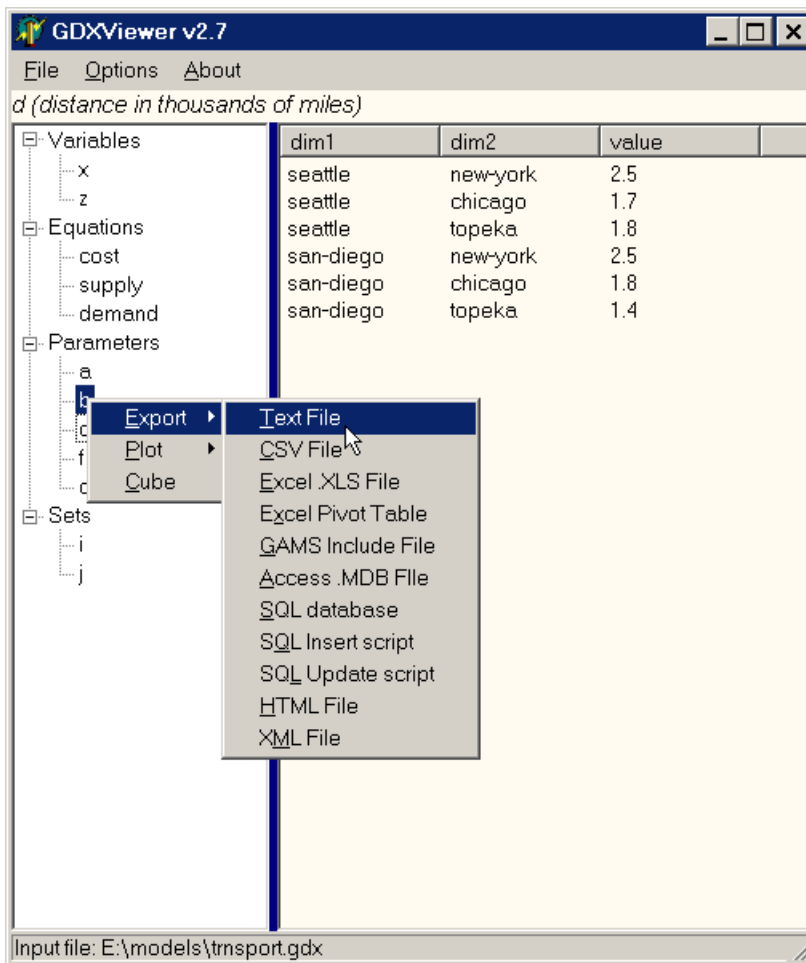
GDXViewer v2.7

File Options About

d (distance in thousands of miles)

Variables
x
z
Equations
cost
supply
demand
Parameters
a
b
d
f
c
Sets
i
j

| dim1 | dim2 | value |
|---|---|---|
| seattle | new-york | 2.5 |
| seattle | chicago | 1.7 |
| seattle | topeka | 1.8 |
| san-diego | new-york | 2.5 |
| san-diego | chicago | 1.8 |
| san-diego | topeka | 1.4 |

Export
Plot
Cube

Text File
CSV File
Excel .XLS File
Excel Pivot Table
GAMS Include File
Access .MDB FIle
SQL database
SQL Insert script
SQL Update script
HTML File
XML File

Input file: E:\models\trnsport.gdx